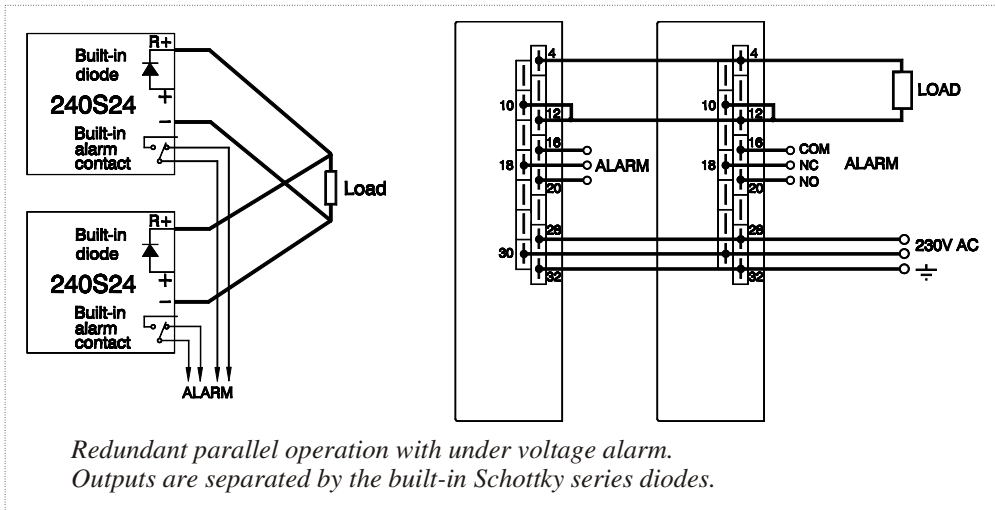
Built-in diode

R+

+

240S24

–

Built-in alarm contact

Built-in diode

R+

+

240S24

–

Built-in alarm contact

ALARM

Load

4

10

12

16

18

ALARM

20

28

30

32

4

10

12

LOAD

16

COM

18

NC

ALARM

20

NO

28

230V AC

32

*Redundant parallel operation with under voltage alarm.*
*Outputs are separated by the built-in Schottky series diodes.*